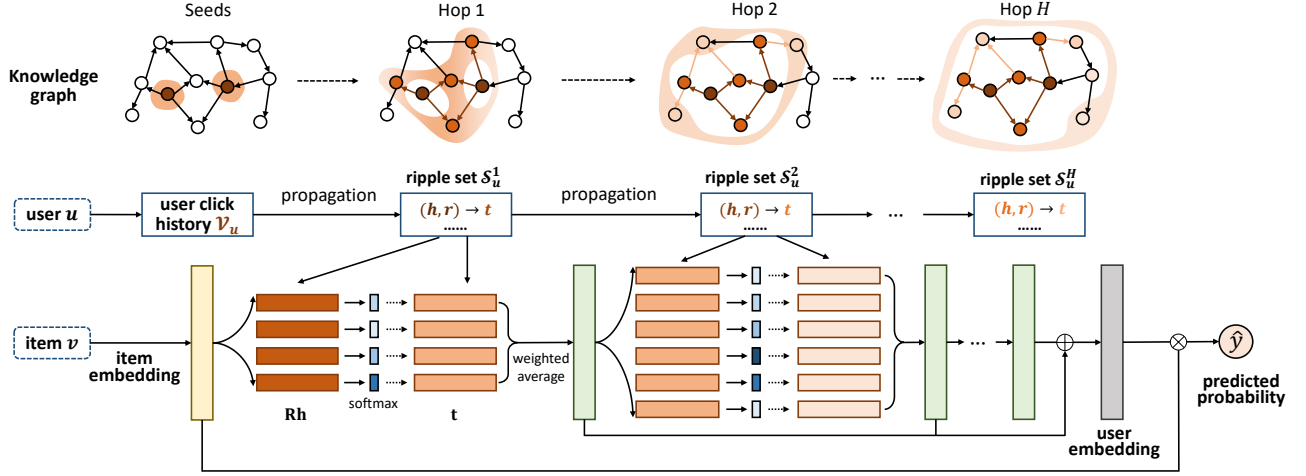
Seeds

Hop 1

Hop 2

Hop $H$

Knowledge graph

user $u$

user click history $\mathcal{V}_u$

propagation

ripple set $\mathcal{S}_u^1$

$(h, r) \rightarrow t$
......

propagation

ripple set $\mathcal{S}_u^2$

$(h, r) \rightarrow t$
......

...

ripple set $\mathcal{S}_u^H$

$(h, r) \rightarrow t$
......

item $v$

item embedding

Rh

softmax

t

weighted average

...

user embedding

$\hat{y}$

predicted probability